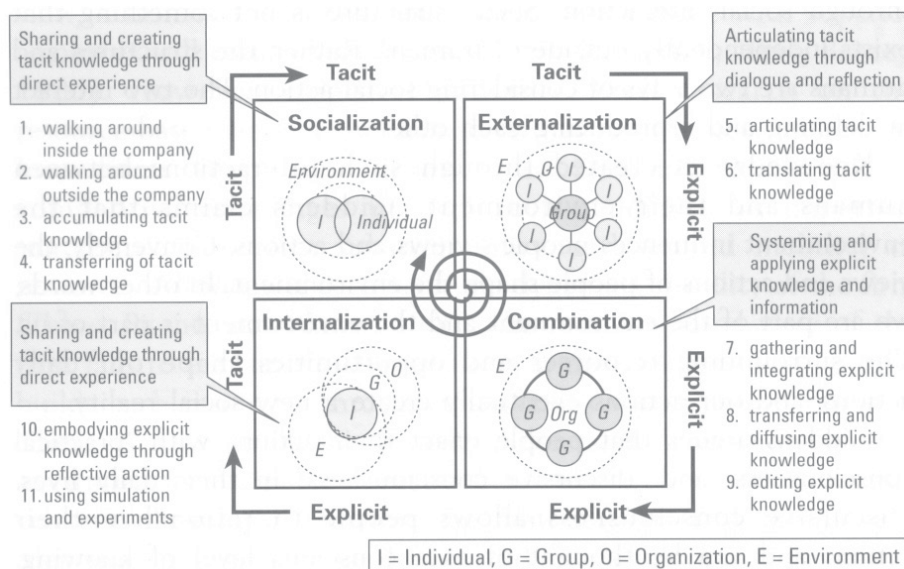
Sharing and creating tacit knowledge through direct experience

1. walking around inside the company
2. walking around outside the company
3. accumulating tacit knowledge
4. transferring of tacit knowledge

Sharing and creating tacit knowledge through direct experience

10. embodying explicit knowledge through reflective action
11. using simulation and experiments

Tacit

Tacit

Tacit

Explicit

Socialization

Environment

I

Individual

Externalization

E

O

I

I

I

Group

I

I

I

I

Internalization

G

O

I

E

Combination

E

G

G

Org

G

G

Tacit

Explicit

Explicit

Explicit

Articulating tacit knowledge through dialogue and reflection

5. articulating tacit knowledge
6. translating tacit knowledge

Systemizing and applying explicit knowledge and information

7. gathering and integrating explicit knowledge
8. transferring and diffusing explicit knowledge
9. editing explicit knowledge

I = Individual, G = Group, O = Organization, E = Environment